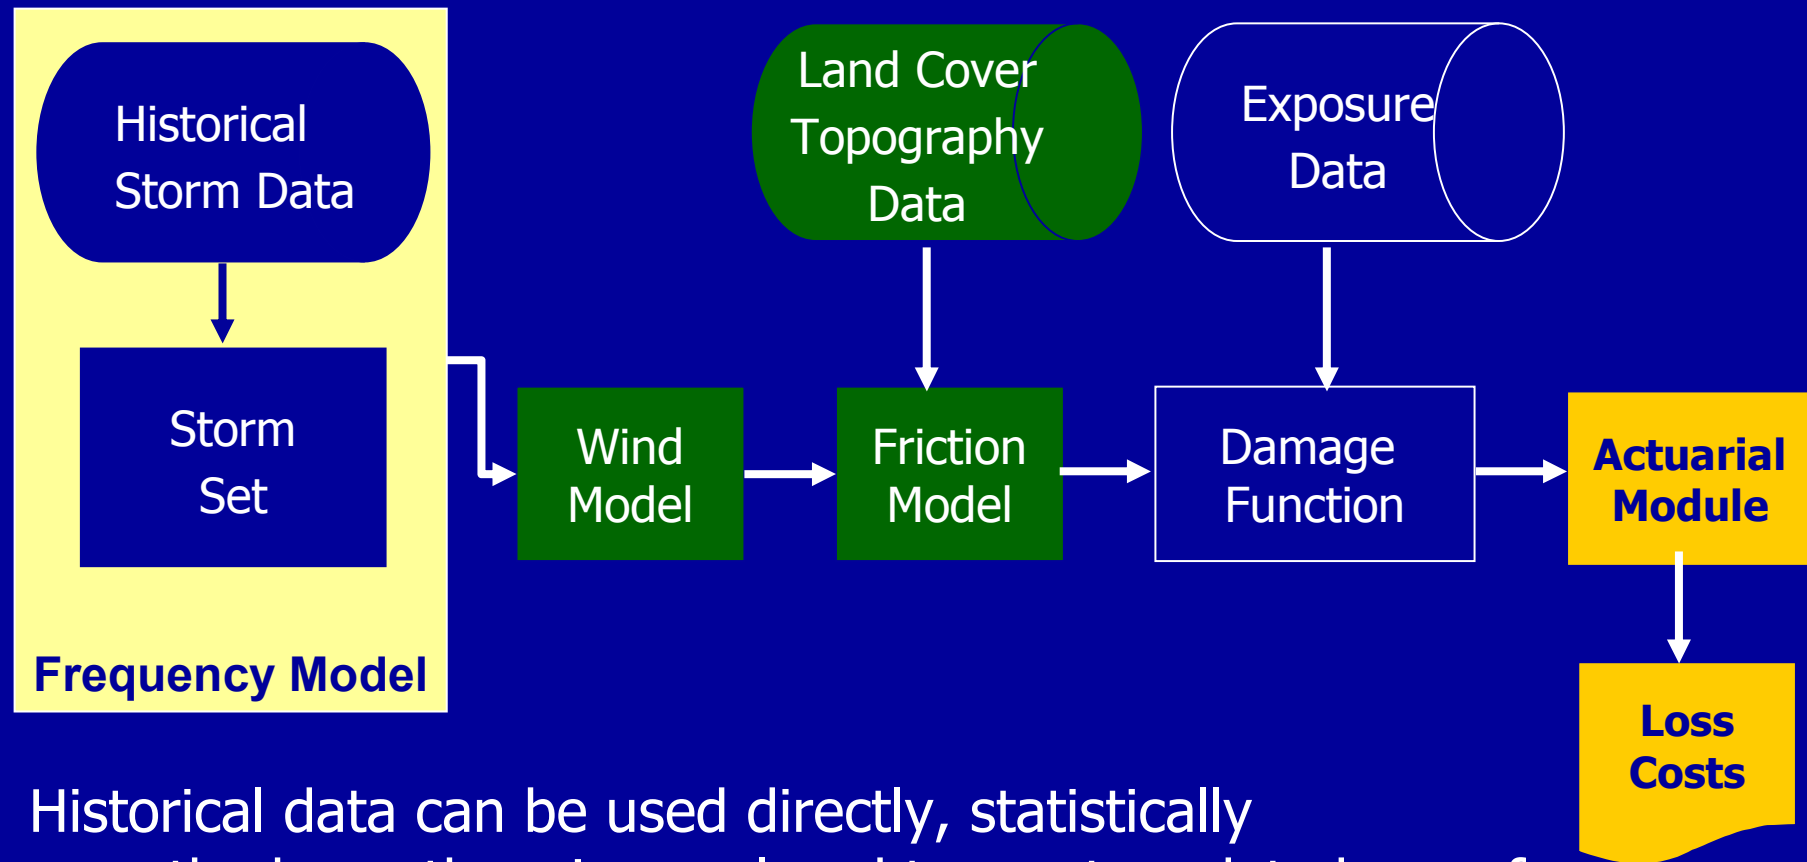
Historical Storm Data

Storm Set

Frequency Model

Land Cover Topography Data

Exposure Data

Wind Model

Friction Model

Damage Function

Actuarial Module

Loss Costs

Historical data can be used directly, statistically

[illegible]